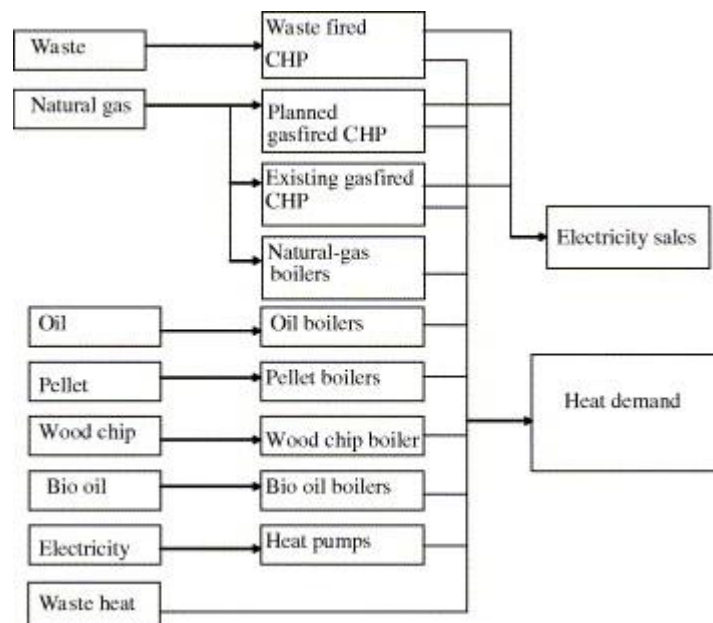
Waste
Waste fired CHP
Natural gas
Planned gasfired CHP
Existing gasfired CHP
Natural-gas boilers
Electricity sales
Oil
Oil boilers
Pellet
Pellet boilers
Heat demand
Wood chip
Wood chip boiler
Bio oil
Bio oil boilers
Electricity
Heat pumps
Waste heat